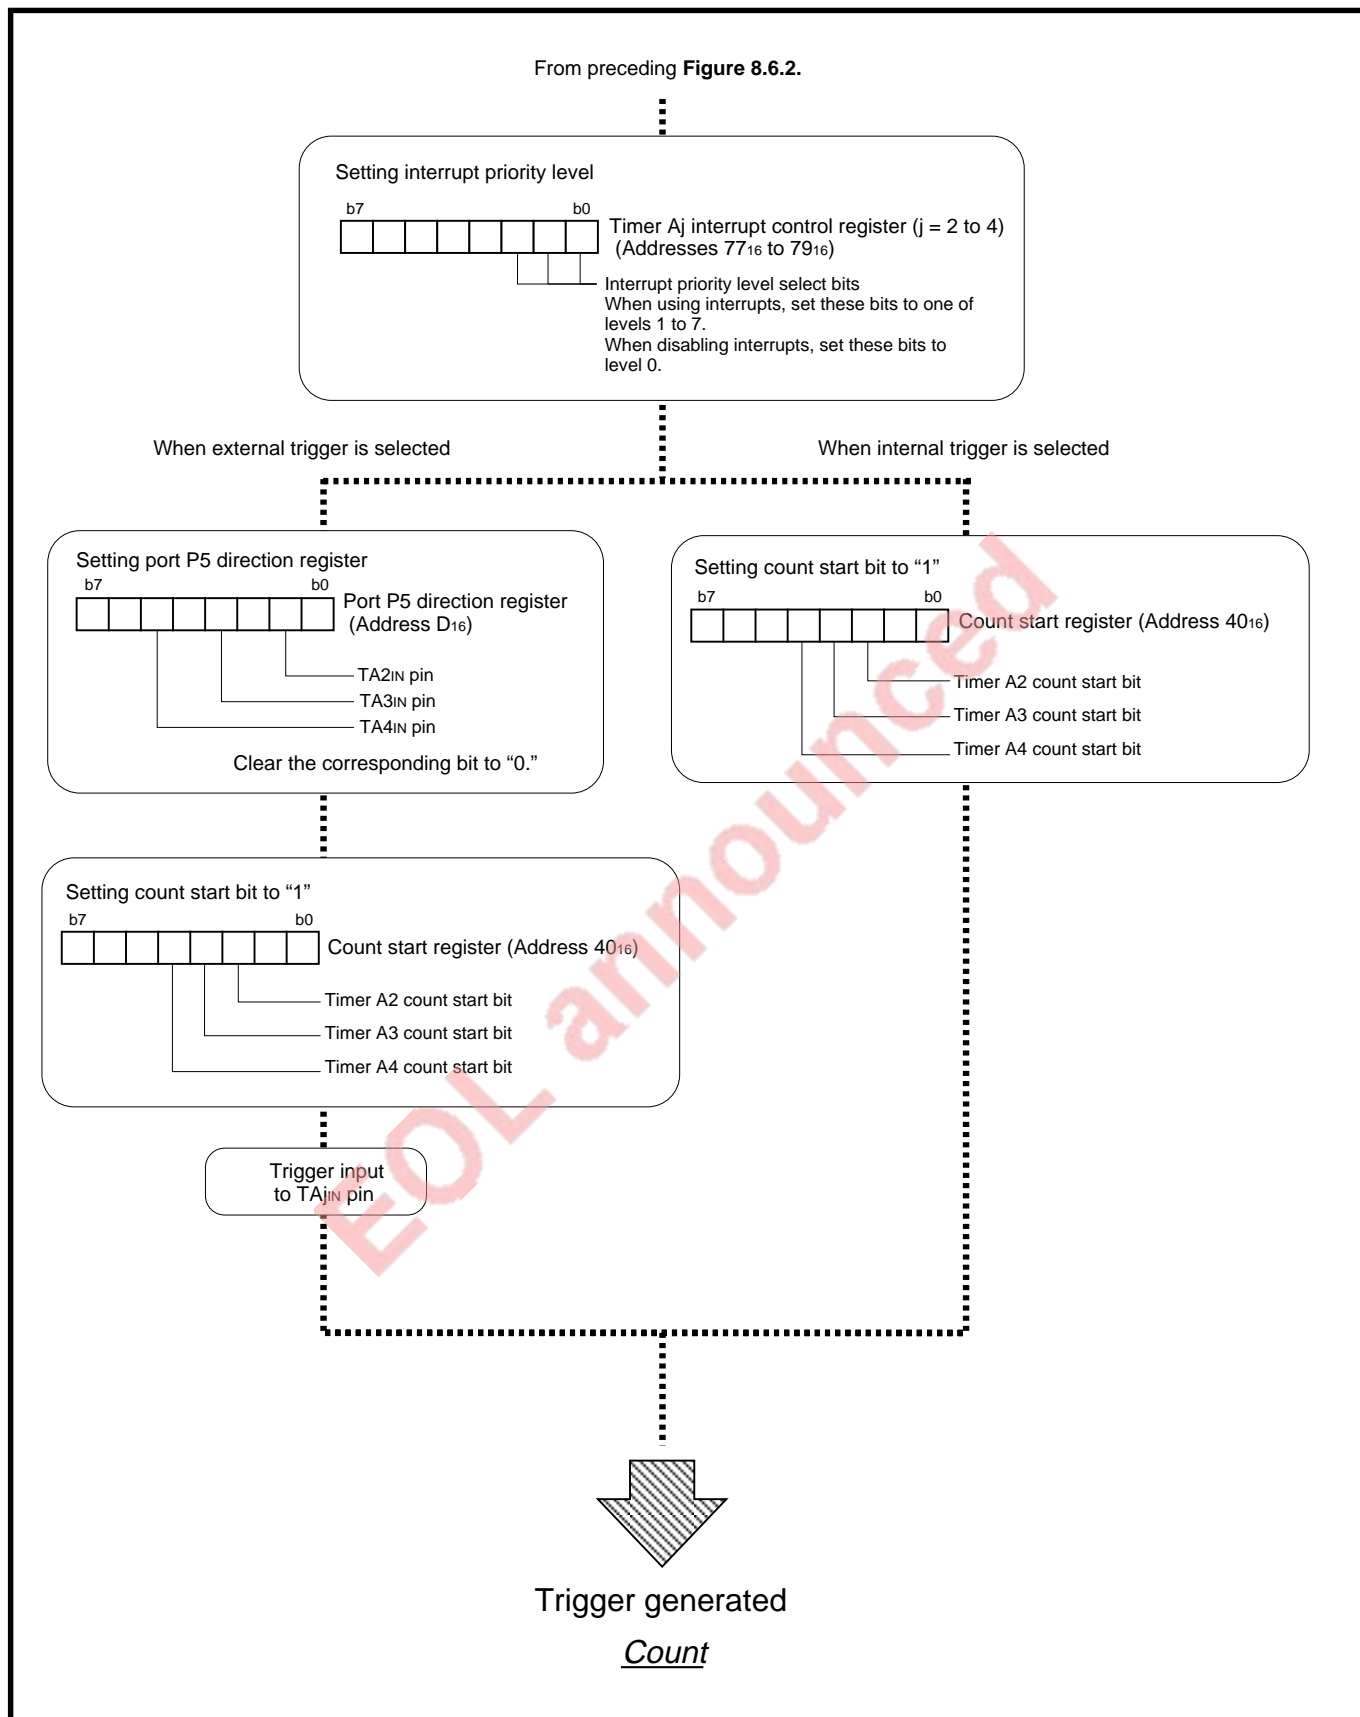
From preceding **Figure 8.6.2.**

Setting interrupt priority level

b7 b0

Timer Aj interrupt control register (j = 2 to 4)
(Addresses $77_{16}$ to $79_{16}$)

Interrupt priority level select bits
When using interrupts, set these bits to one of levels 1 to 7.
When disabling interrupts, set these bits to level 0.

When external trigger is selected

When internal trigger is selected

Setting port P5 direction register

b7 b0

Port P5 direction register
(Address $D_{16}$)

$TA2_{IN}$ pin
$TA3_{IN}$ pin
$TA4_{IN}$ pin

Clear the corresponding bit to “0.”

Setting count start bit to “1”

b7 b0

Count start register (Address $40_{16}$)

Timer A2 count start bit
Timer A3 count start bit
Timer A4 count start bit

Setting count start bit to “1”

b7 b0

Count start register (Address $40_{16}$)

Timer A2 count start bit
Timer A3 count start bit
Timer A4 count start bit

Trigger input to $TAj_{IN}$ pin

EOL announced

Trigger generated

Count